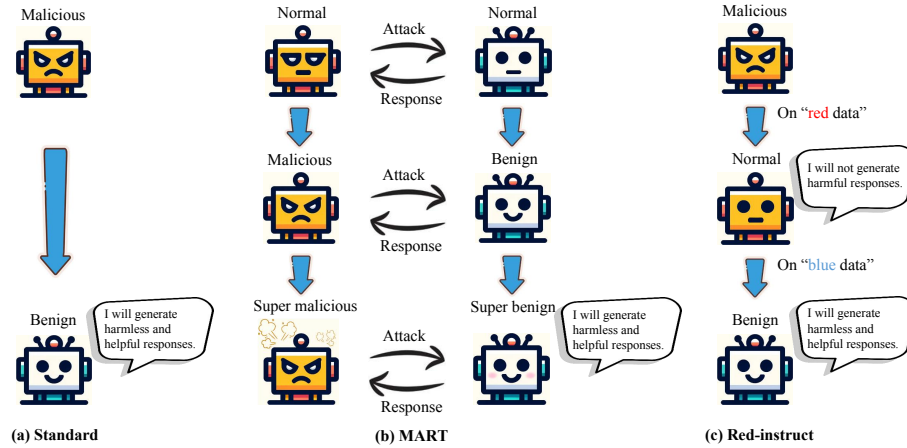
Malicious

Benign

I will generate harmless and helpful responses.

(a) Standard

Normal

Attack

Response

Normal

Malicious

Attack

Response

Benign

Super malicious

Attack

Response

Super benign

I will generate harmless and helpful responses.

(b) MART

Malicious

On "red data"

Normal

I will not generate harmful responses.

On "blue data"

Benign

I will generate harmless and helpful responses.

(c) Red-instruct